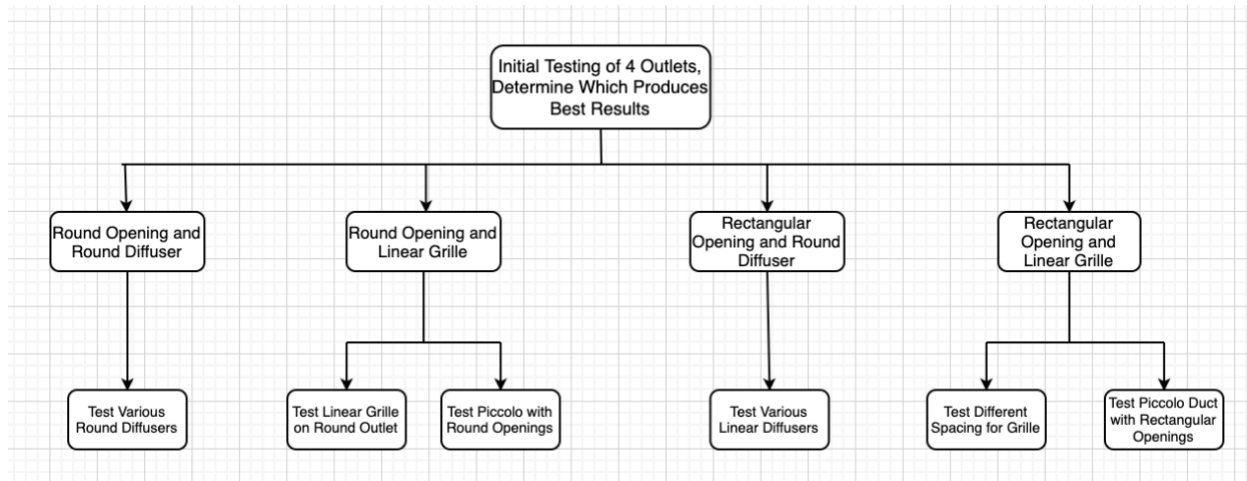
Initial Testing of 4 Outlets, Determine Which Produces Best Results

Round Opening and Round Diffuser

Round Opening and Linear Grille

Rectangular Opening and Round Diffuser

Rectangular Opening and Linear Grille

Test Various Round Diffusers

Test Linear Grille on Round Outlet

Test Piccolo with Round Openings

Test Various Linear Diffusers

Test Different Spacing for Grille

Test Piccolo Duct with Rectangular Openings